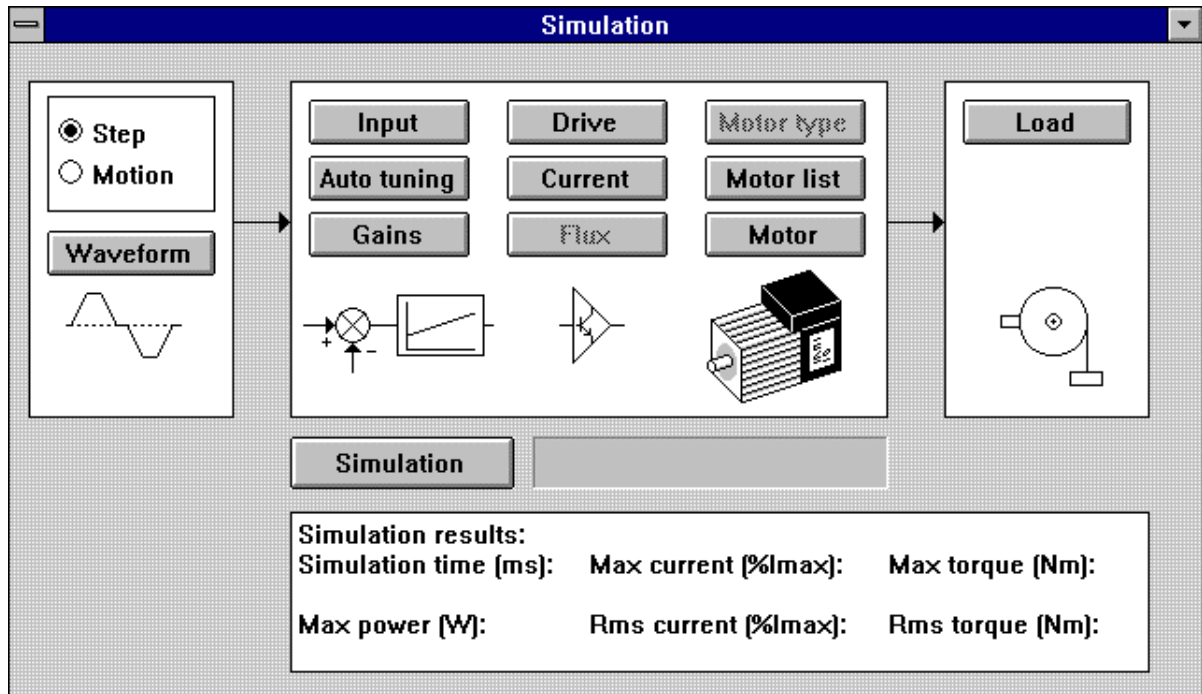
Simulation

Step
Motion

Waveform

Input
Drive
Motor type
Auto tuning
Current
Motor list
Gains
Flux
Motor

+
-

Load

Simulation

Simulation results:
Simulation time (ms):
Max current (%Imax):
Max torque (Nm):
Max power (W):
Rms current (%Imax):
Rms torque (Nm):